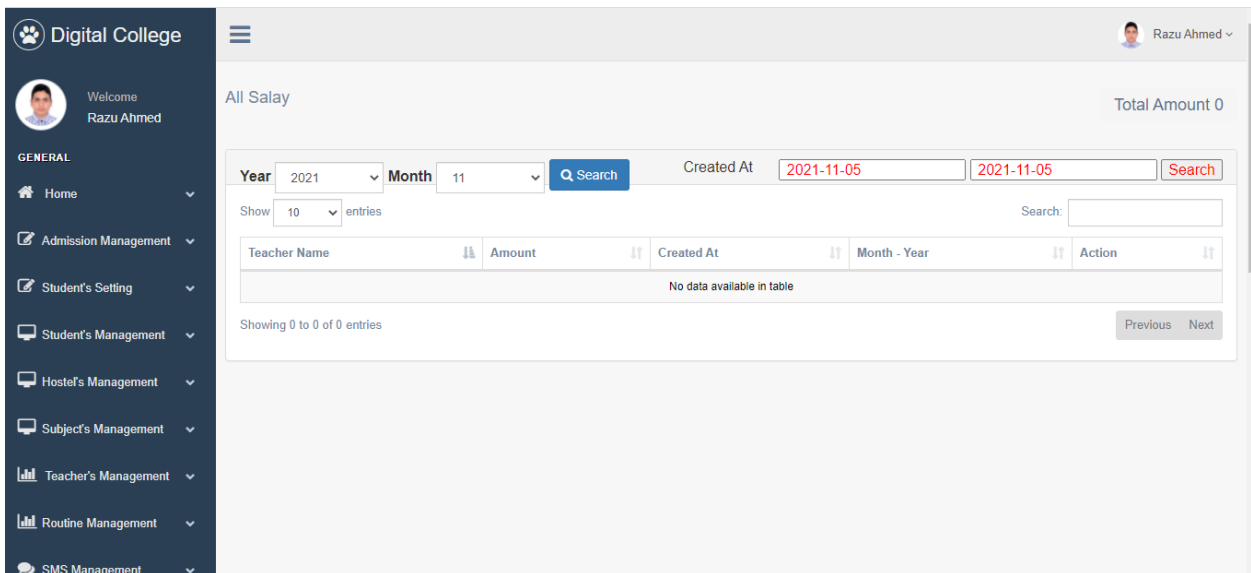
Digital College

Welcome
Razu Ahmed

GENERAL

Home

Admission Management

Student's Setting

Student's Management

Hostel's Management

Subject's Management

Teacher's Management

Routine Management

SMS Management

Razu Ahmed

All Salay

Total Amount 0

Year 2021 Month 11 Search

Created At 2021-11-05 2021-11-05 Search

Show 10 entries

Search:

| Teacher Name | Amount | Created At | Month - Year | Action |
|---|---|---|---|---|
| No data available in table | | | | |

Showing 0 to 0 of 0 entries

Previous Next